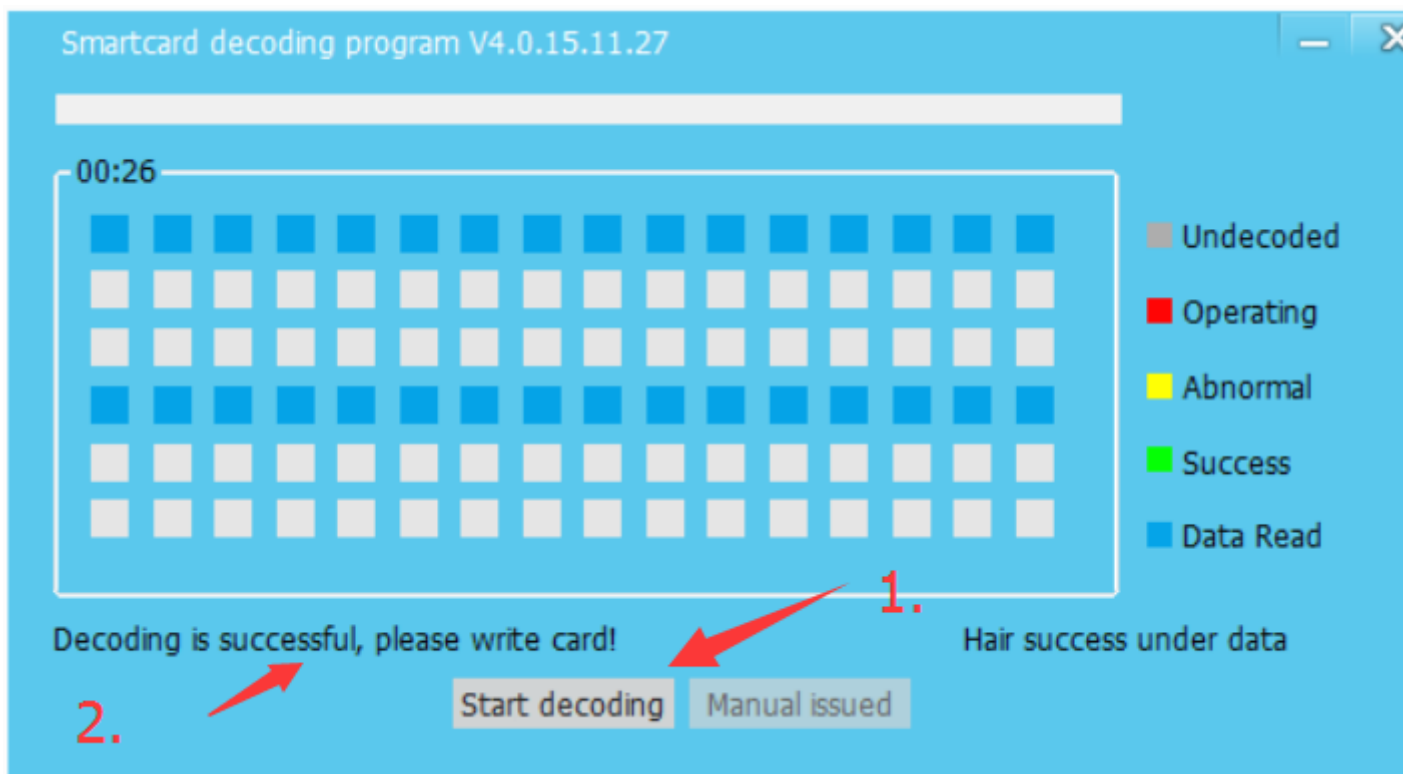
Smartcard decoding program V4.0.15.11.27

00:26

Undecoded
Operating
Abnormal
Success
Data Read

1.

Decoding is successful, please write card!

Hair success under data

2.

Start decoding
Manual issued